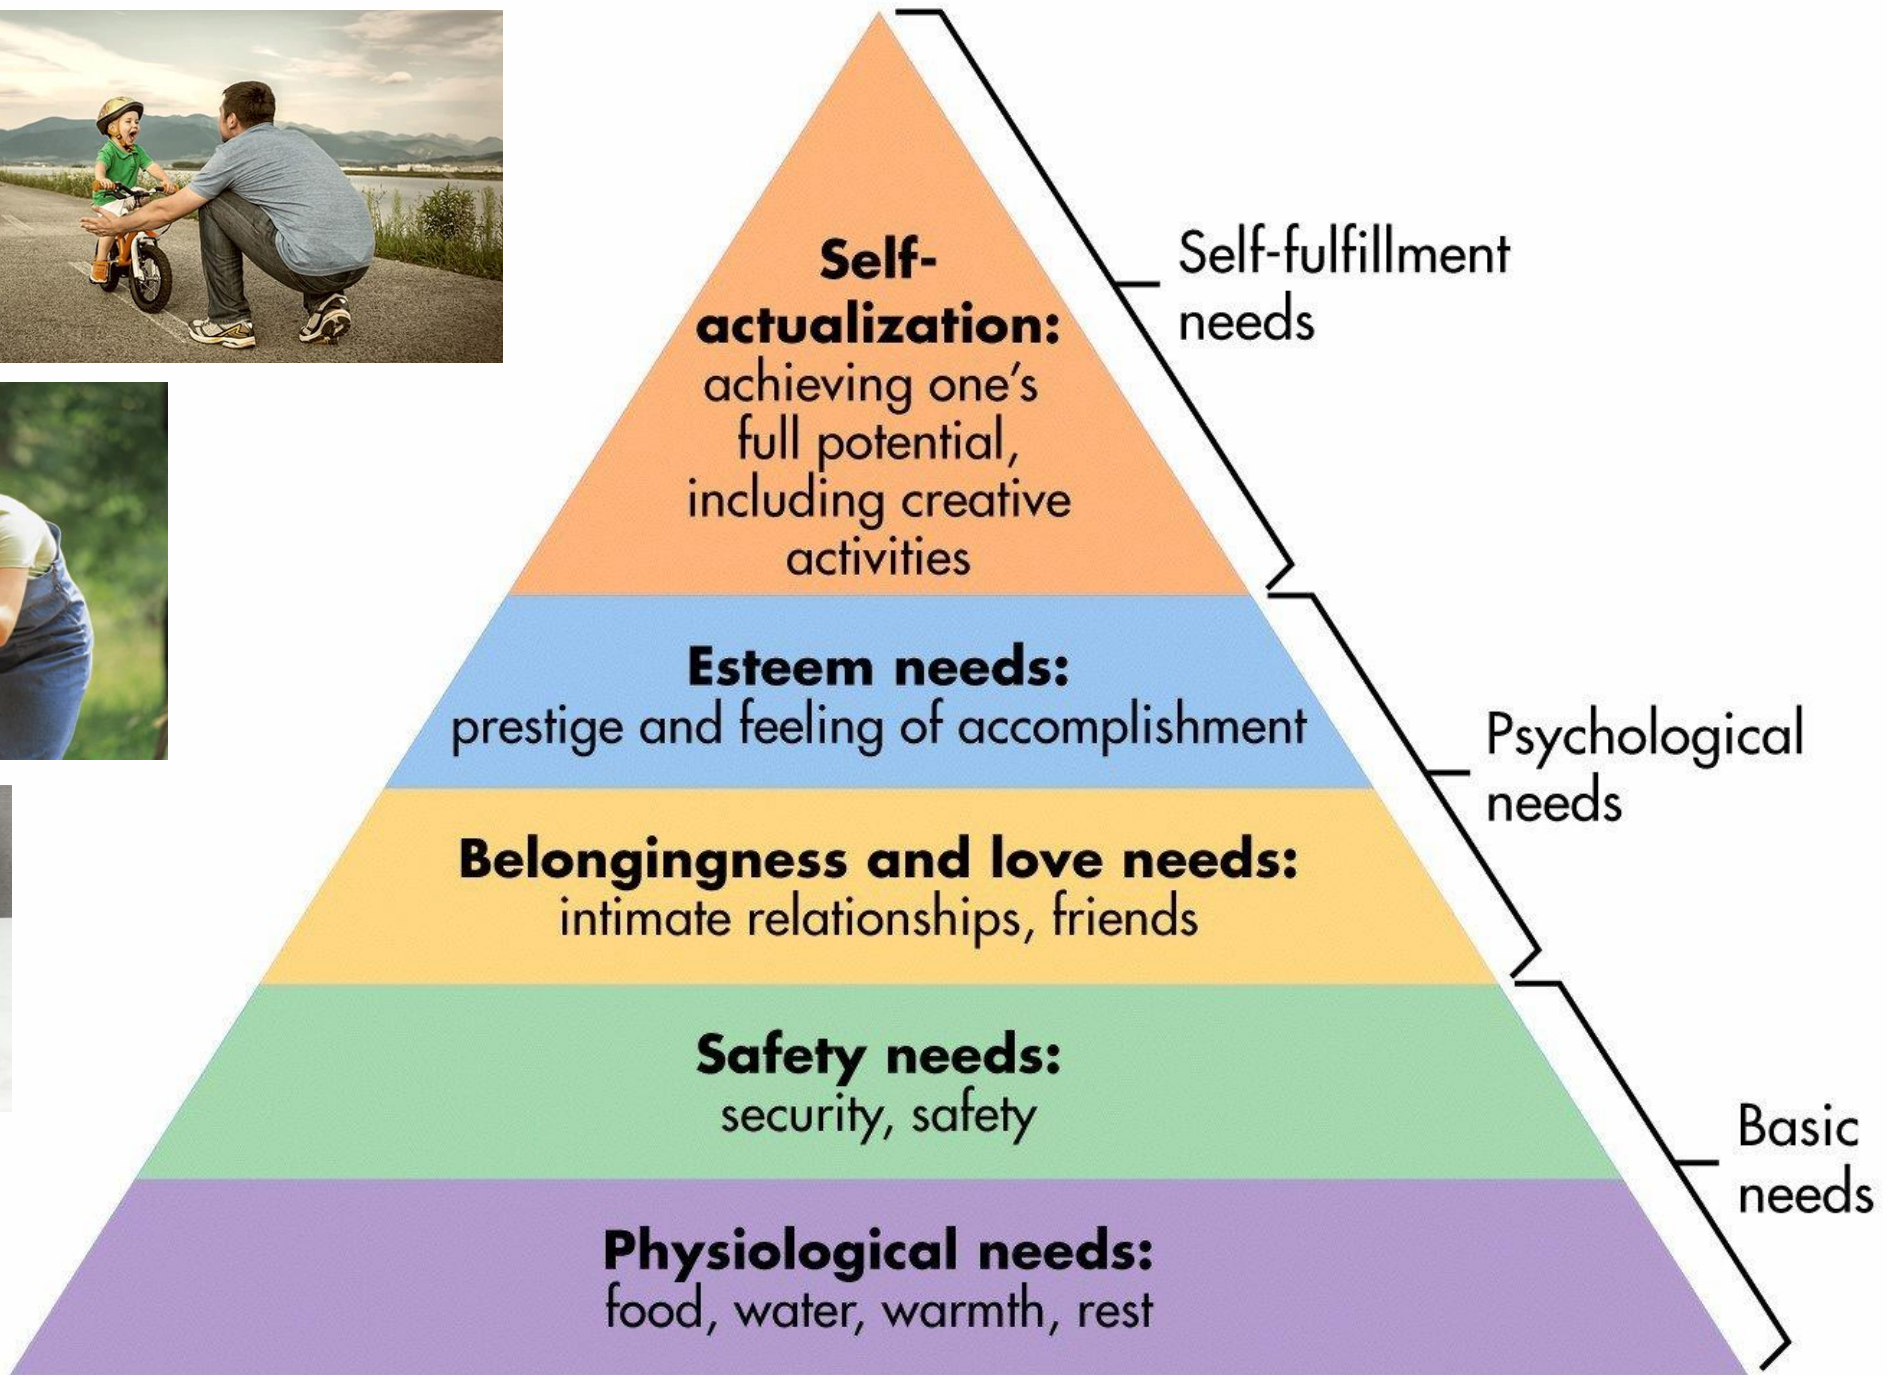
Self-actualization: achieving one's full potential, including creative activities

Self-fulfillment needs

Esteem needs: prestige and feeling of accomplishment

Belongingness and love needs: intimate relationships, friends

Psychological needs

Safety needs: security, safety

Physiological needs: food, water, warmth, rest

Basic needs